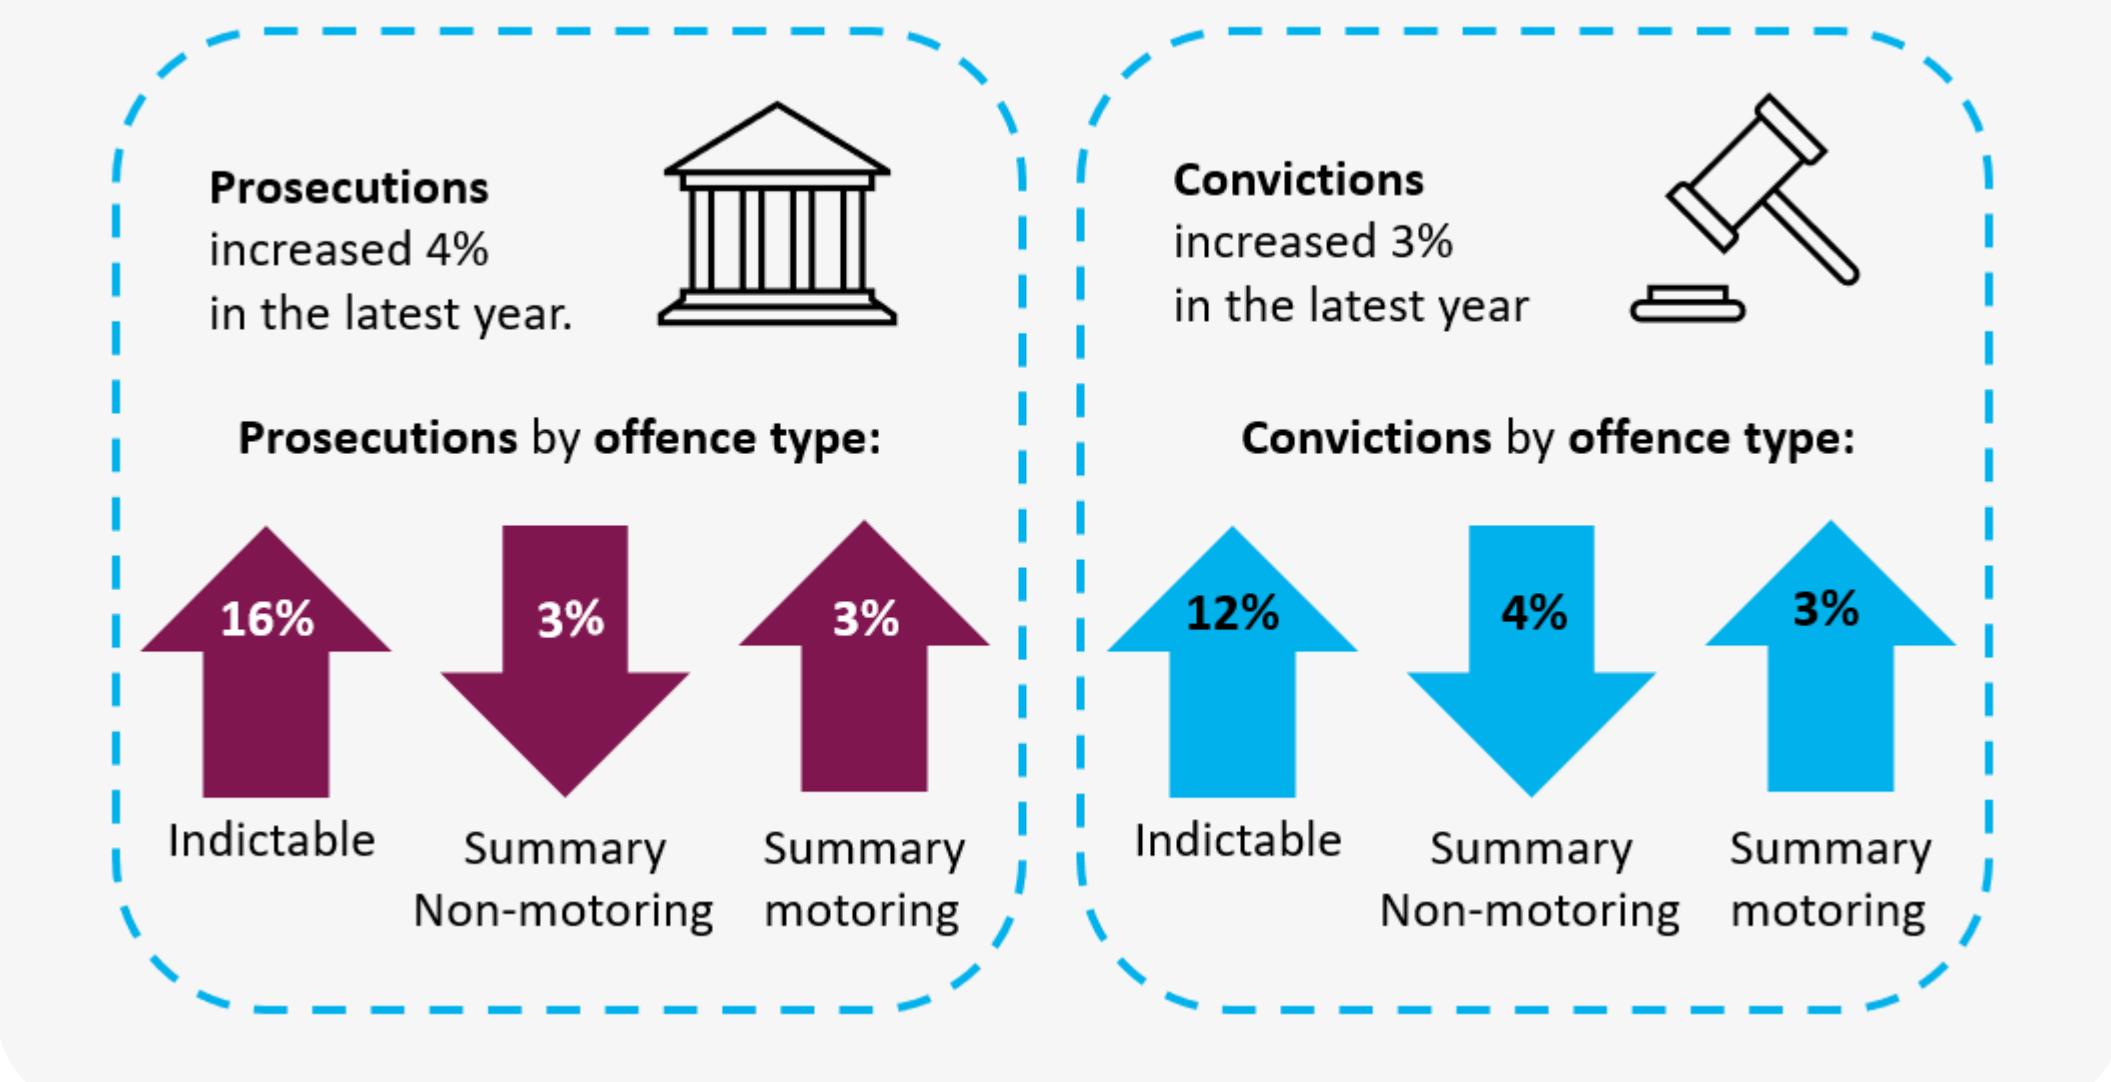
**Prosecutions** increased 4% in the latest year.

**Prosecutions** by **offence type:**

16%
Indictable

3%
Summary Non-motoring

3%
Summary motoring

**Convictions** increased 3% in the latest year

**Convictions** by **offence type:**

12%
Indictable

4%
Summary Non-motoring

3%
Summary motoring